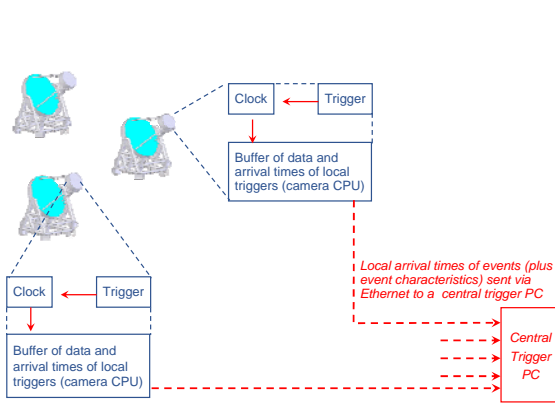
Clock

Trigger

Buffer of data and arrival times of local triggers (camera CPU)

Local arrival times of events (plus event characteristics) sent via Ethernet to a central trigger PC

Clock

Trigger

Buffer of data and arrival times of local triggers (camera CPU)

Central Trigger PC